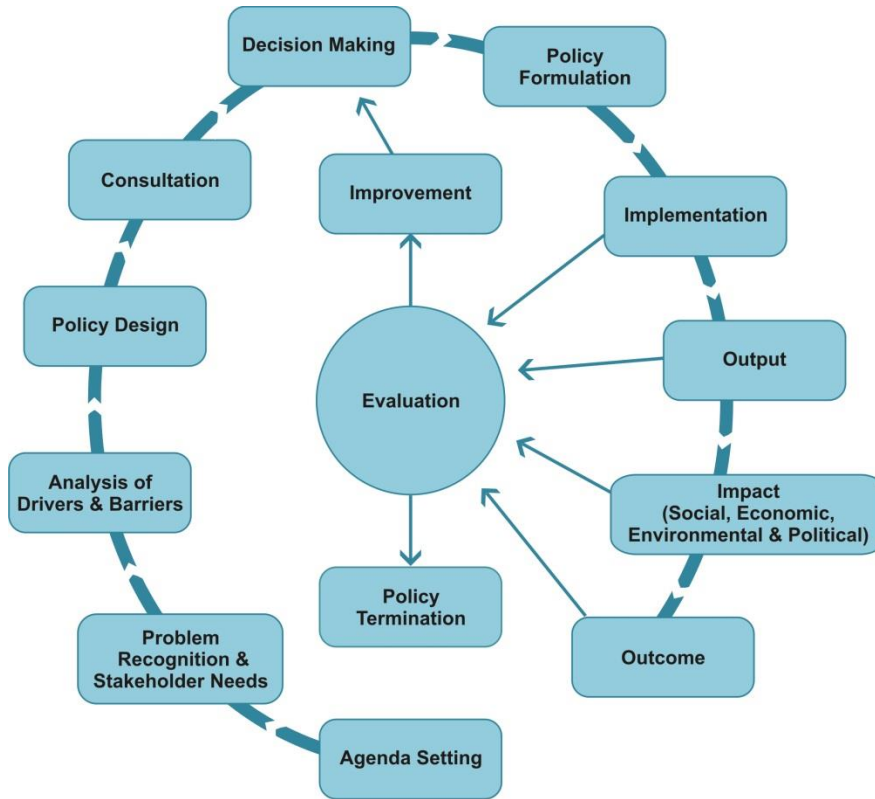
Decision Making

Policy Formulation

Consultation

Improvement

Implementation

Policy Design

Evaluation

Output

Analysis of Drivers & Barriers

Impact (Social, Economic, Environmental & Political)

Policy Termination

Problem Recognition & Stakeholder Needs

Outcome

Agenda Setting